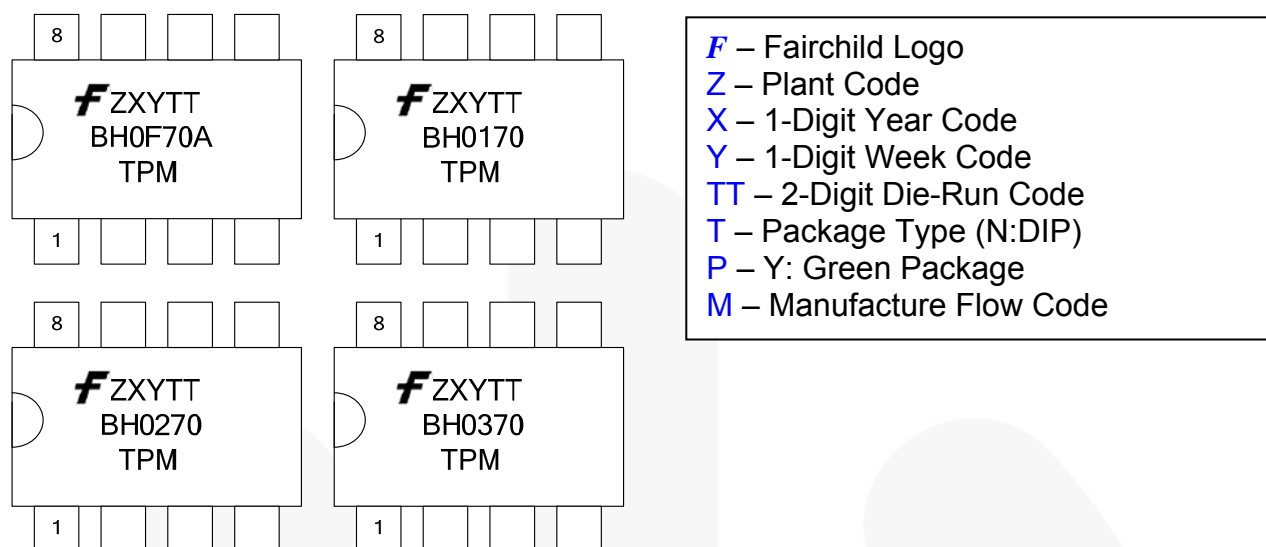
8

F ZXYTT
BH0F70A
TPM

1

8

F ZXYTT
BH0170
TPM

1

8

F ZXYTT
BH0270
TPM

1

8

F ZXYTT
BH0370
TPM

1

F – Fairchild Logo
Z – Plant Code
X – 1-Digit Year Code
Y – 1-Digit Week Code
TT – 2-Digit Die-Run Code
T – Package Type (N:DIP)
P – Y: Green Package
M – Manufacture Flow Code